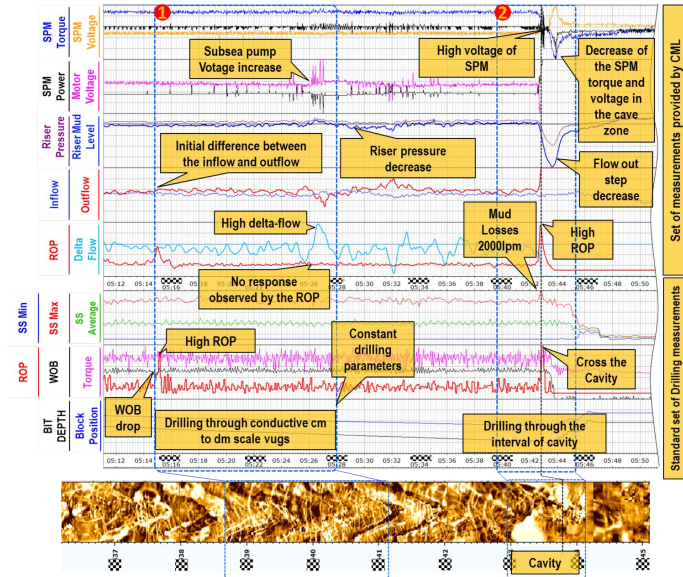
SPM Torque
SPM Voltage
1
2
Subsea pump Votage increase
High voltage of SPM
Decrease of the SPM torque and voltage in the cave zone
SPM Power
Motor Voltage
Riser Pressure
Riser Mud Level
Initial difference between the inflow and outflow
Riser pressure decrease
Flow out step decrease
Inflow
Outflow
ROP
Delta Flow
High delta-flow
Mud Losses 2000lpm
High ROP
No response observed by the ROP
05:12 05:14 05:16 05:18 05:20 05:22 05:24 05:26 05:28 05:30 05:32 05:34 05:36 05:38 05:40 05:42 05:44 05:46 05:48 05:50
Set of measurements provided by CML
SS Min
SS Max
SS Average
Constant drilling parameters
ROP
WOB
Torque
High ROP
Cross the Cavity
BIT DEPTH
Block Position
WOB drop
Drilling through conductive cm to dm scale vugs
Drilling through the interval of cavity
05:12 05:14 05:16 05:18 05:20 05:22 05:24 05:26 05:28 05:30 05:32 05:34 05:36 05:38 05:40 05:42 05:44 05:46 05:48 05:50
Standard set of Drilling measurements
37 38 39 40 41 42 43 44 45
Cavity